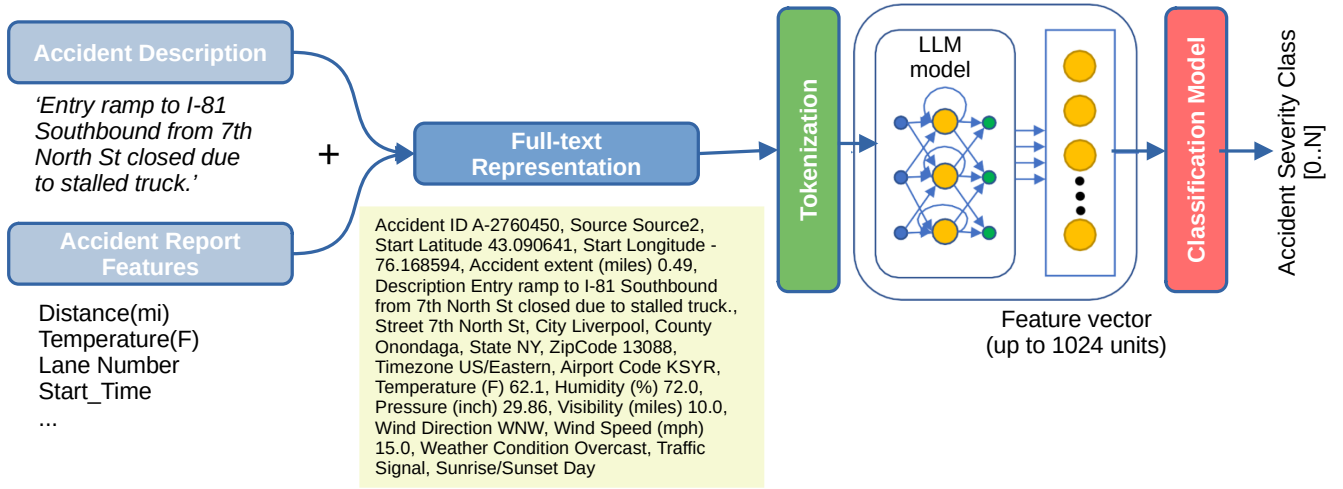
Accident Description

'Entry ramp to I-81 Southbound from 7th North St closed due to stalled truck.'

+

Accident Report Features

Distance(mi)
Temperature(F)
Lane Number
Start_Time
...

Full-text Representation

Accident ID A-2760450, Source Source2, Start Latitude 43.090641, Start Longitude -76.168594, Accident extent (miles) 0.49, Description Entry ramp to I-81 Southbound from 7th North St closed due to stalled truck., Street 7th North St, City Liverpool, County Onondaga, State NY, ZipCode 13088, Timezone US/Eastern, Airport Code KSYR, Temperature (F) 62.1, Humidity (%) 72.0, Pressure (inch) 29.86, Visibility (miles) 10.0, Wind Direction WNW, Wind Speed (mph) 15.0, Weather Condition Overcast, Traffic Signal, Sunrise/Sunset Day

Tokenization

LLM model

Feature vector (up to 1024 units)

Classification Model

Accident Severity Class [0..N]